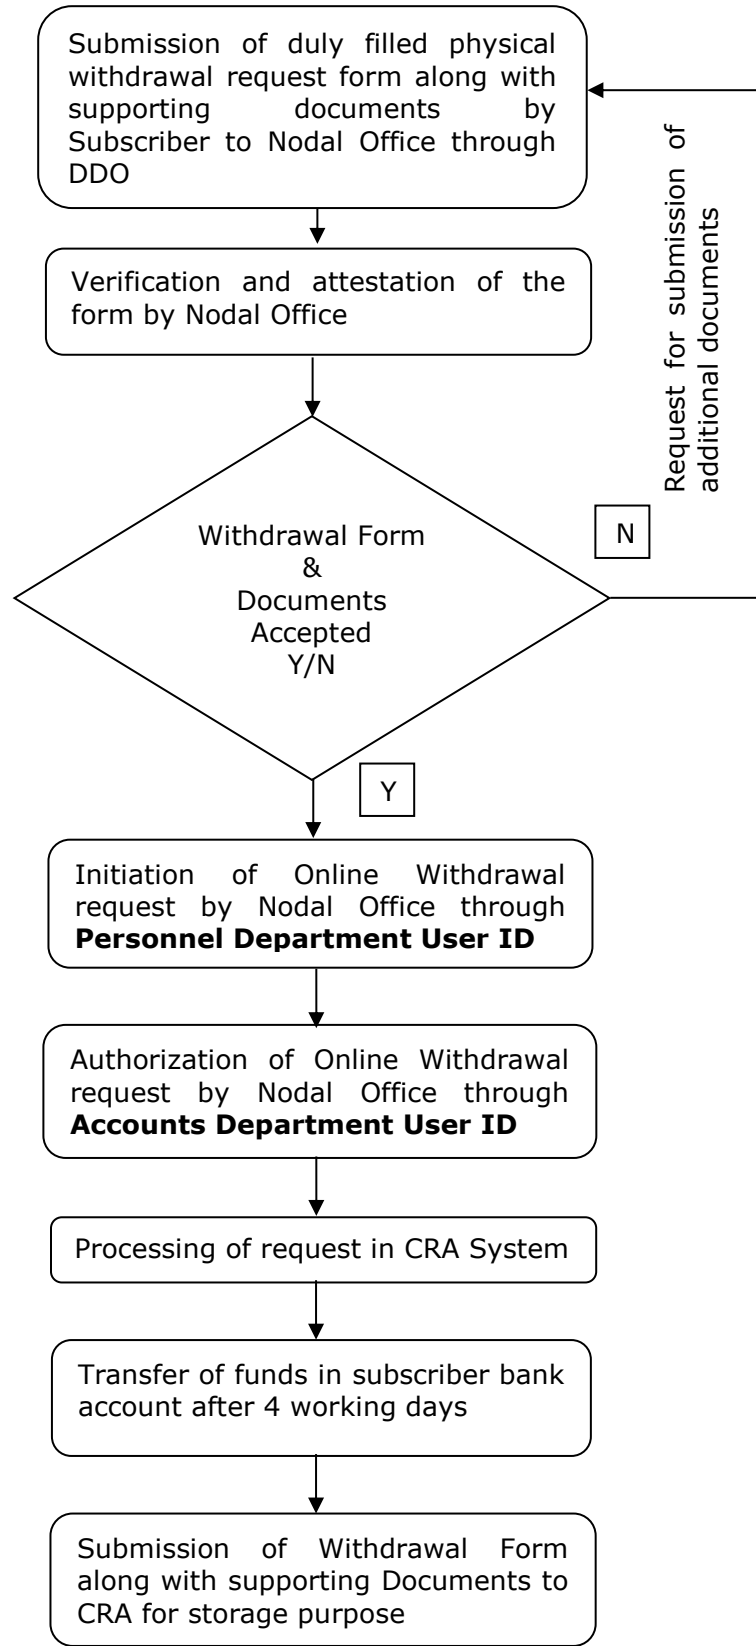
Submission of duly filled physical withdrawal request form along with supporting documents by Subscriber to Nodal Office through DDO

Verification and attestation of the form by Nodal Office

Withdrawal Form & Documents Accepted Y/N

N

Request for submission of additional documents

Y

Initiation of Online Withdrawal request by Nodal Office through **Personnel Department User ID**

Authorization of Online Withdrawal request by Nodal Office through **Accounts Department User ID**

Processing of request in CRA System

Transfer of funds in subscriber bank account after 4 working days

Submission of Withdrawal Form along with supporting Documents to CRA for storage purpose